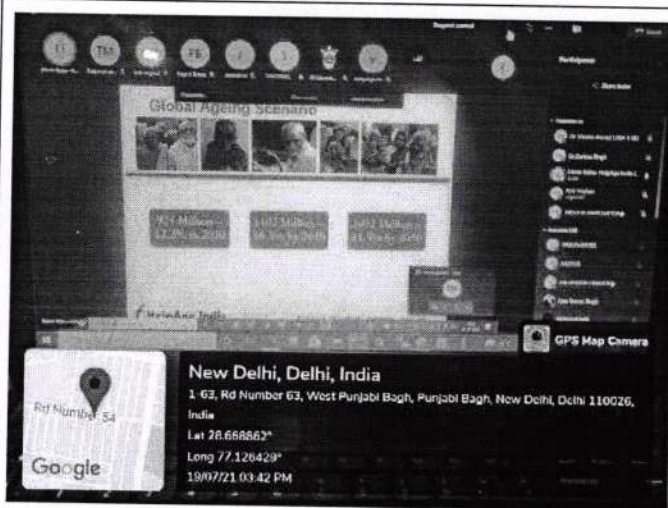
TM

FE

Participants

Global Ageing Scenario

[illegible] Million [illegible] 2020

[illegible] Million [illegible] 2030

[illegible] Million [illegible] 2050

HelpAge India

GPS Map Camera

Rd Number 54

Google

New Delhi, Delhi, India

1-63, Rd Number 63, West Punjabi Bagh, Punjabi Bagh, New Delhi, Delhi 110026, India

Lat 28.668862°

Long 77.126429°

19/07/21 03:42 PM